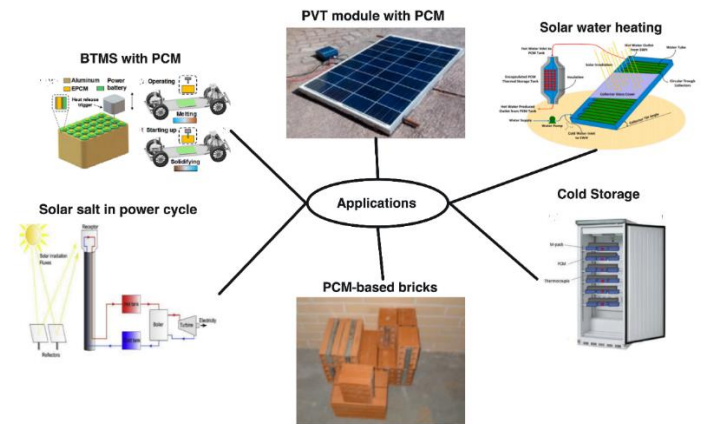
PVT module with PCM

BTMS with PCM

Aluminum

EPCM

Power battery

Heat release trigger

Operating

Melting

Starting up

Solidifying

Solar water heating

Hot Water Inlet to PCM Tank

Encapsulated PCM Thermal Storage Tank

Insulation

Hot Water Produced Outlet from PCM Tank

Water Supply

Water Pump

Cold Water Inlet to Collector

Hot Water Outlet from Collector

Solar Irradiations

Water Tubes

Collector Glass Cover

Circular Trough Collectors

Collector Tilt Angle

Applications

Cold Storage

Ice pack

PCM

Thermocouple

Solar salt in power cycle

Solar Irradiation Fluxes

Receptor

Reflectors

Hot tank

Cold tank

Boiler

Turbine

Electricity

PCM-based bricks